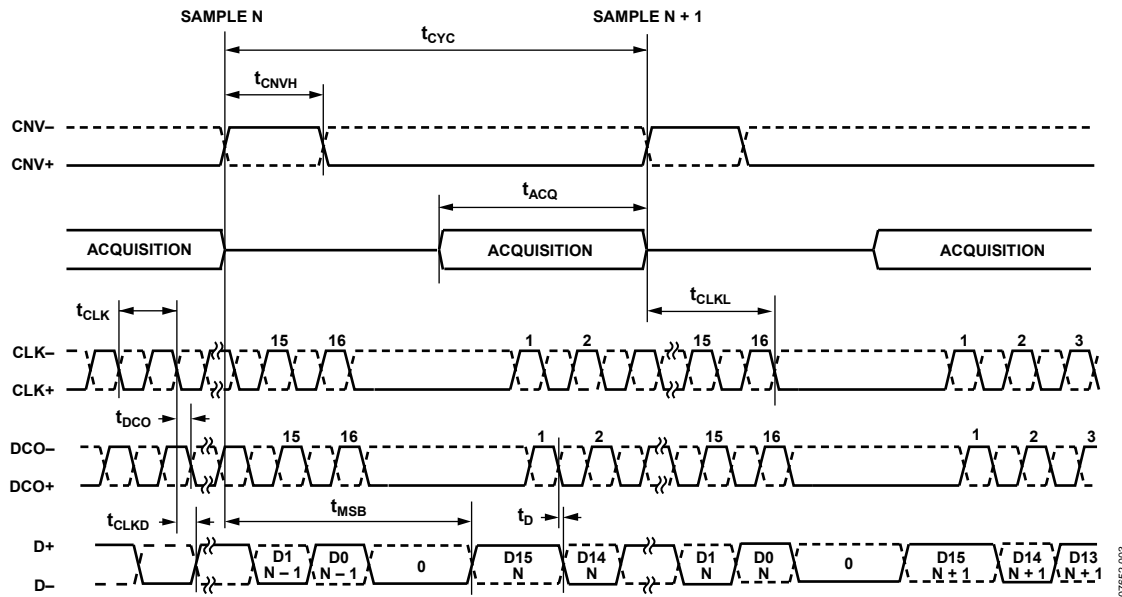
SAMPLE N

SAMPLE N + 1

$t_{CYC}$

$t_{CNVH}$

CNV–

CNV+

$t_{ACQ}$

ACQUISITION

ACQUISITION

ACQUISITION

$t_{CLKL}$

$t_{CLK}$

15 16 1 2 15 16 1 2 3

CLK–

CLK+

$t_{DCO}$

15 16 1 2 15 16 1 2 3

DCO–

DCO+

$t_{CLKD}$

$t_{MSB}$

$t_D$

D+

D–

D1 N – 1

D0 N – 1

0

D15 N

D14 N

D1 N

D0 N

0

D15 N + 1

D14 N + 1

D13 N + 1

07552-003